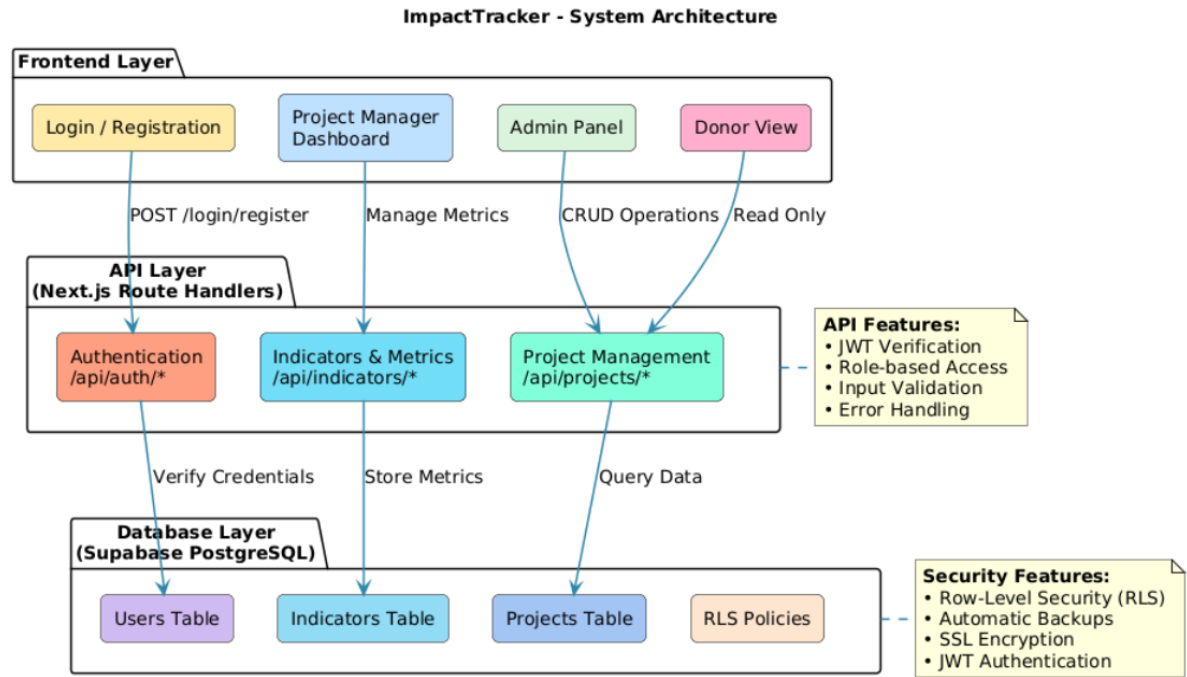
ImpactTracker - System Architecture

Frontend Layer

Login / Registration

Project Manager Dashboard

Admin Panel

Donor View

POST /login/register

Manage Metrics

CRUD Operations

Read Only

API Layer (Next.js Route Handlers)

Authentication /api/auth/*

Indicators & Metrics /api/indicators/*

Project Management /api/projects/*

API Features:
• JWT Verification
• Role-based Access
• Input Validation
• Error Handling

Verify Credentials

Store Metrics

Query Data

Database Layer (Supabase PostgreSQL)

Users Table

Indicators Table

Projects Table

RLS Policies

Security Features:
• Row-Level Security (RLS)
• Automatic Backups
• SSL Encryption
• JWT Authentication